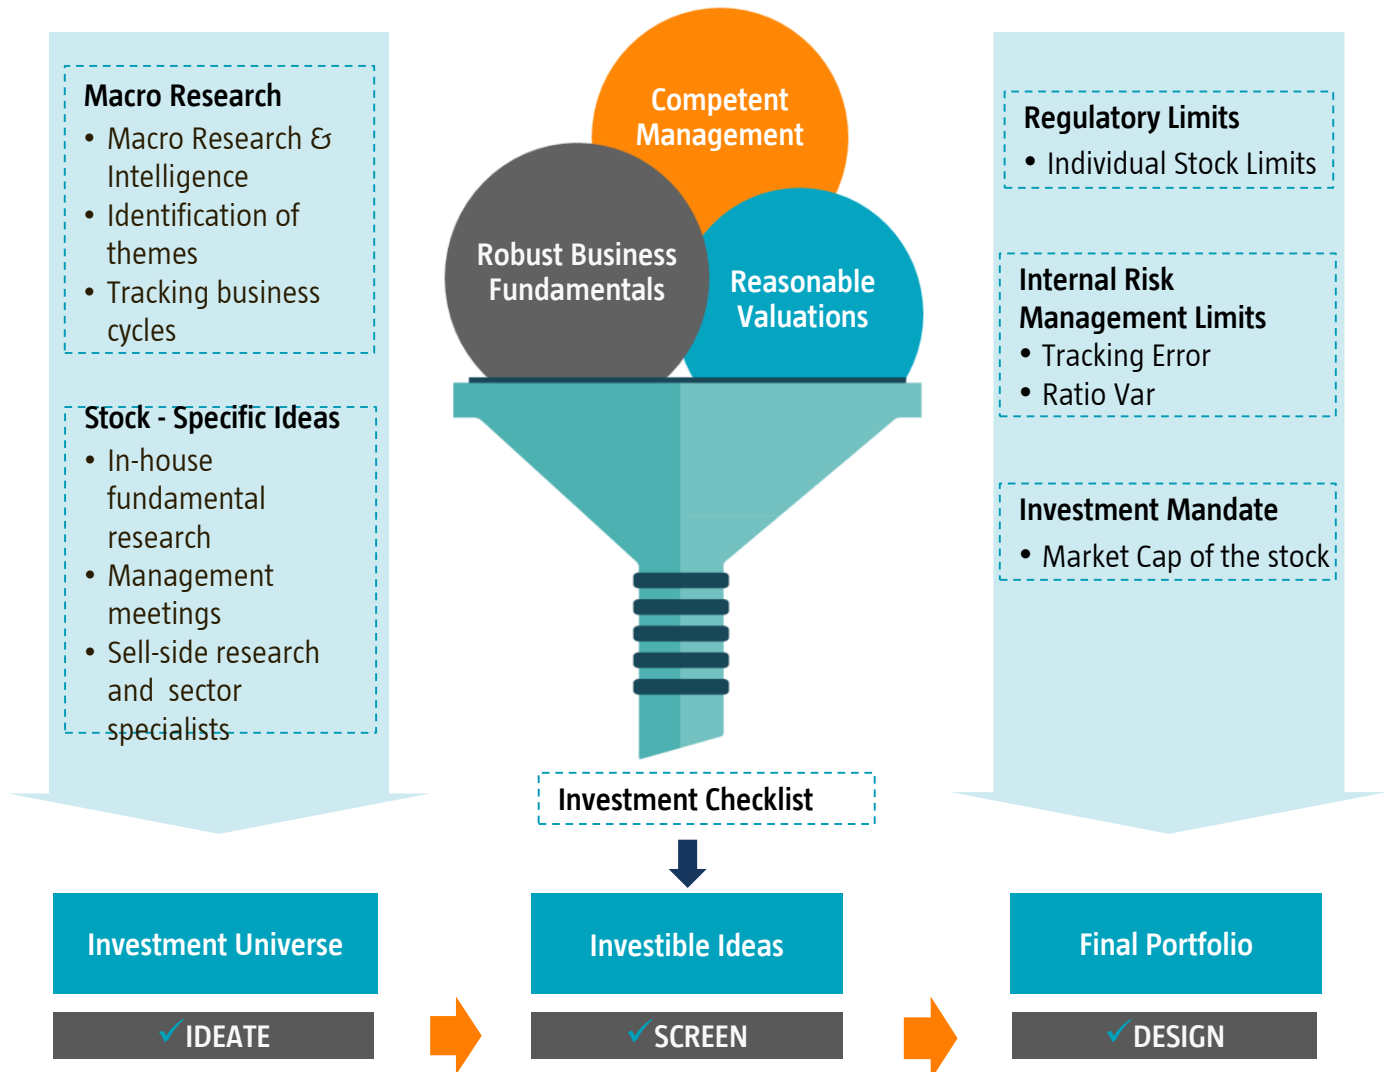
Macro Research
• Macro Research & Intelligence
• Identification of themes
• Tracking business cycles

Stock - Specific Ideas
• In-house fundamental research
• Management meetings
• Sell-side research and sector specialists

Competent Management

Robust Business Fundamentals

Reasonable Valuations

Investment Checklist

Regulatory Limits
• Individual Stock Limits

Internal Risk Management Limits
• Tracking Error
• Ratio Var

Investment Mandate
• Market Cap of the stock

Investment Universe

✓IDEATE

Investible Ideas

✓SCREEN

Final Portfolio

✓DESIGN